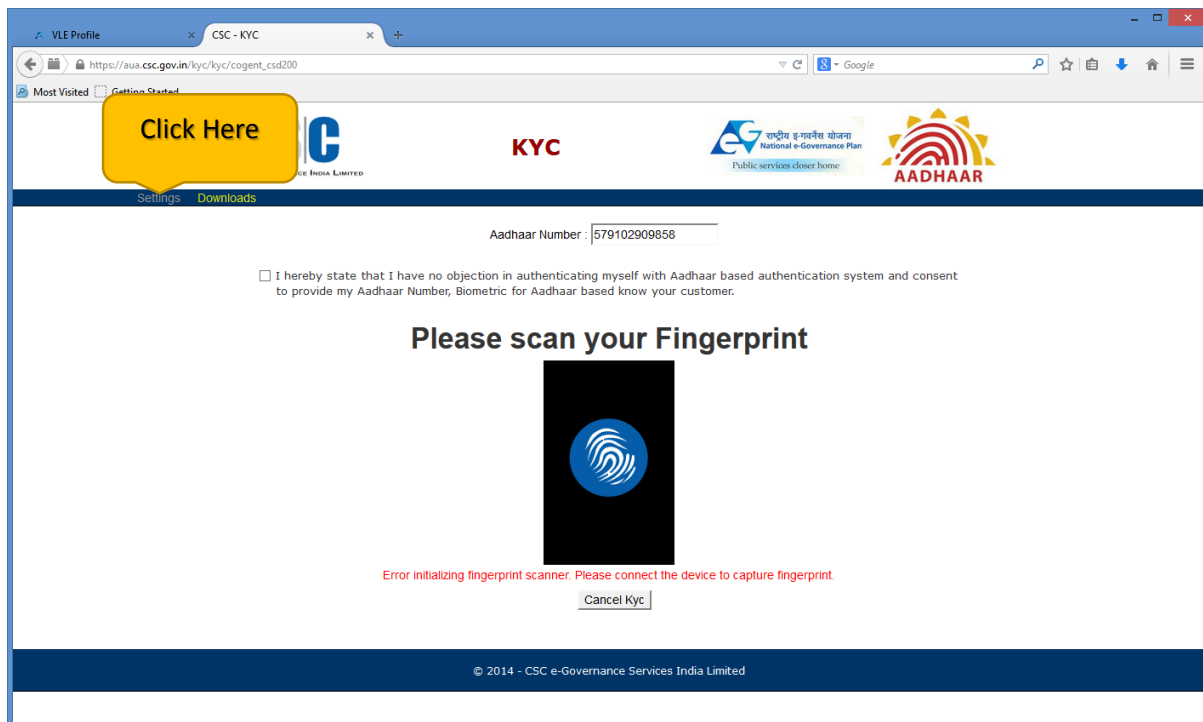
VLE Profile
CSC - KYC
https://aua.csc.gov.in/kyc/kyc/cogent_csd200
Google
Most Visited
Getting Started

Click Here

C
CE INDIA LIMITED

KYC

राष्ट्रीय ई-गवर्नेंस योजना
National e-Governance Plan
Public services closer home

AADHAAR

Settings Downloads

Aadhaar Number : 579102909858

I hereby state that I have no objection in authenticating myself with Aadhaar based authentication system and consent to provide my Aadhaar Number, Biometric for Aadhaar based know your customer.

Please scan your Fingerprint

Error initializing fingerprint scanner. Please connect the device to capture fingerprint.

Cancel Kyc

© 2014 - CSC e-Governance Services India Limited